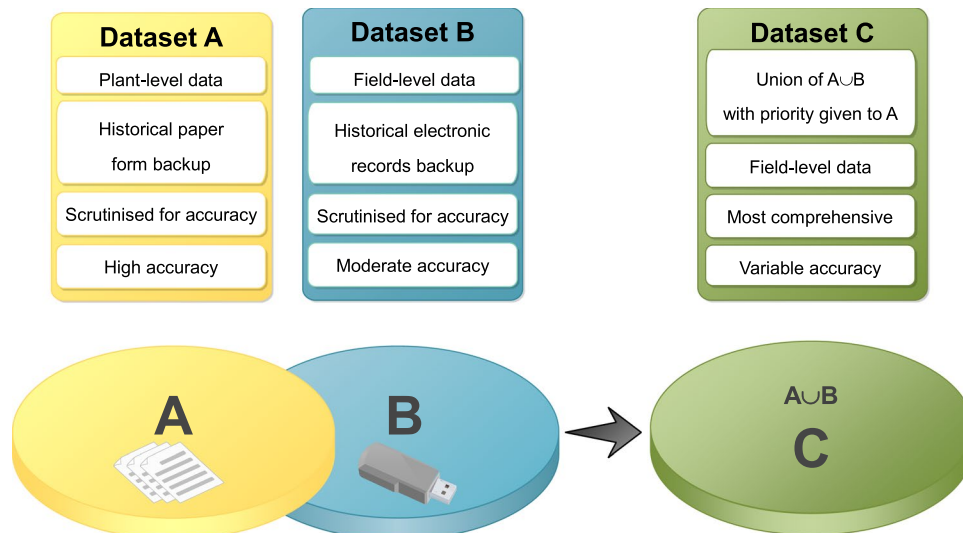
Dataset A

Plant-level data

Historical paper form backup

Scrutinised for accuracy

High accuracy

Dataset B

Field-level data

Historical electronic records backup

Scrutinised for accuracy

Moderate accuracy

Dataset C

Union of A∪B with priority given to A

Field-level data

Most comprehensive

Variable accuracy

A

B

A∪B

C